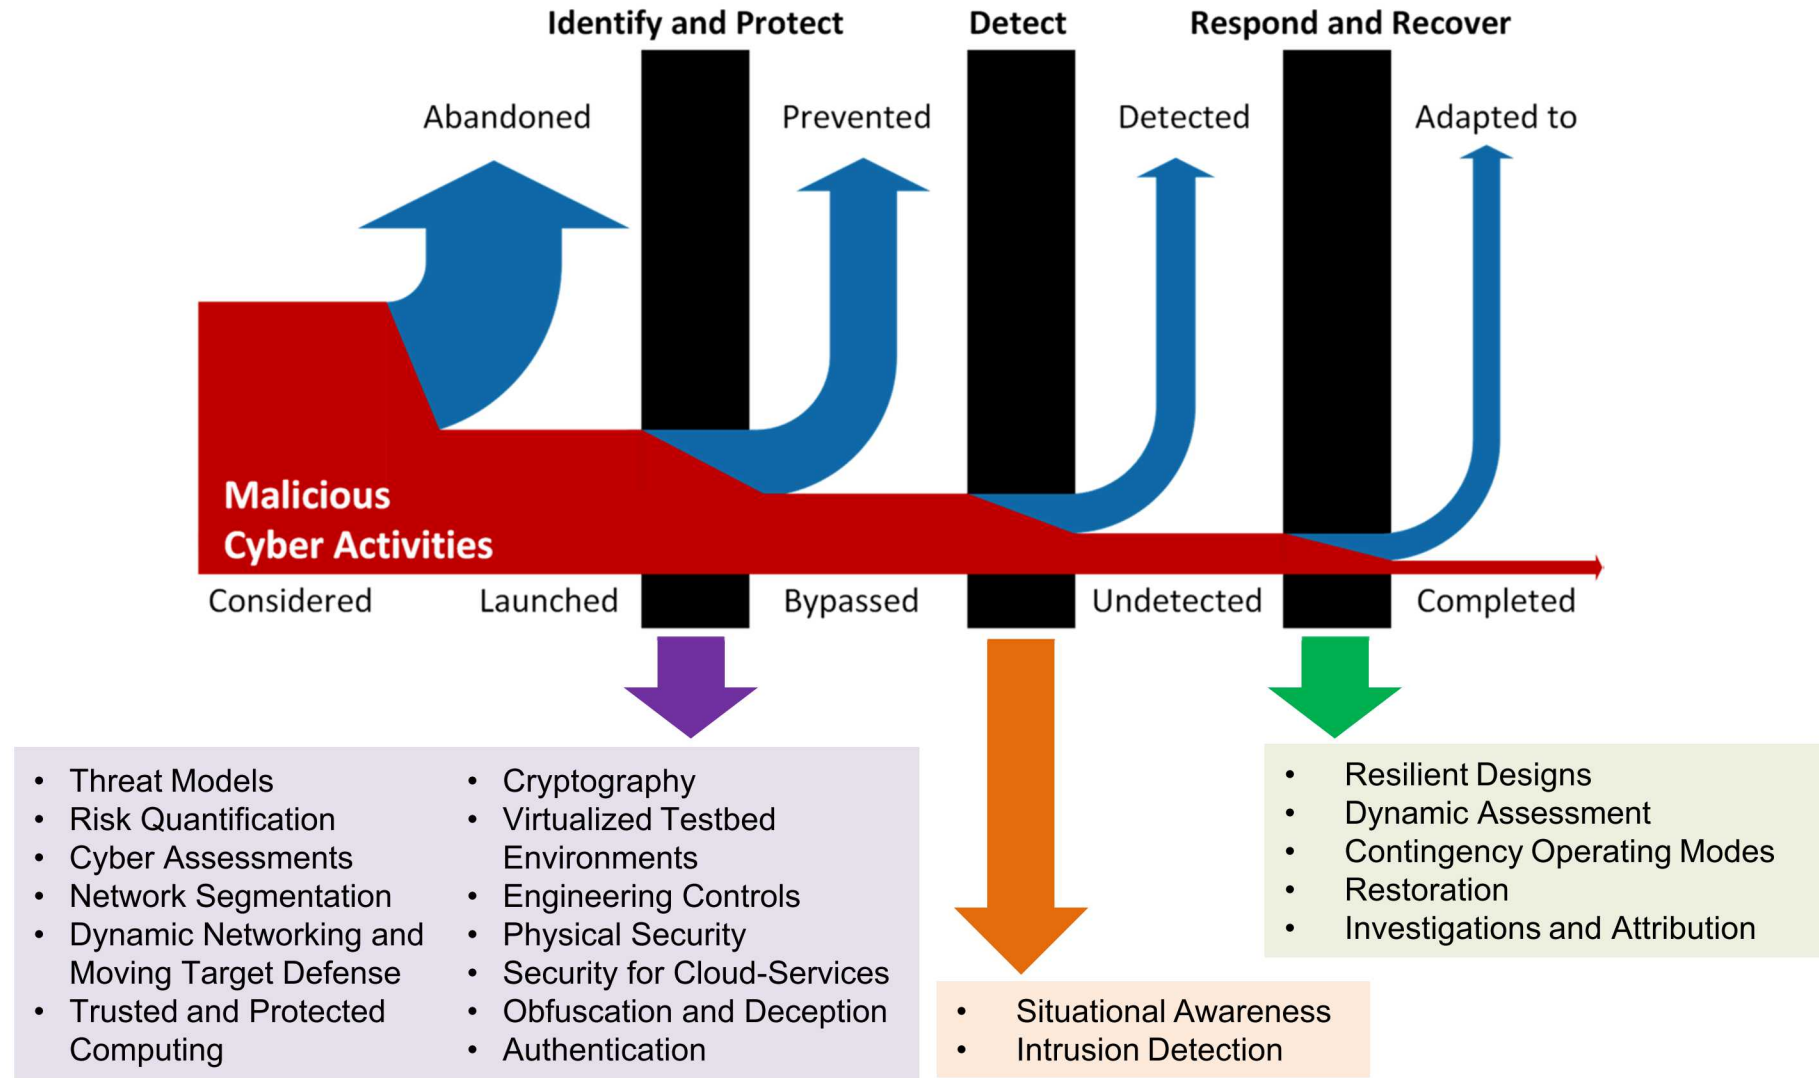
Identify and Protect

Detect

Respond and Recover

Abandoned

Prevented

Detected

Adapted to

Malicious Cyber Activities

Considered

Launched

Bypassed

Undetected

Completed

- Threat Models
- Risk Quantification
- Cyber Assessments
- Network Segmentation
- Dynamic Networking and Moving Target Defense
- Trusted and Protected Computing

- Cryptography
- Virtualized Testbed Environments
- Engineering Controls
- Physical Security
- Security for Cloud-Services
- Obfuscation and Deception
- Authentication

- Situational Awareness
- Intrusion Detection

- Resilient Designs
- Dynamic Assessment
- Contingency Operating Modes
- Restoration
- Investigations and Attribution